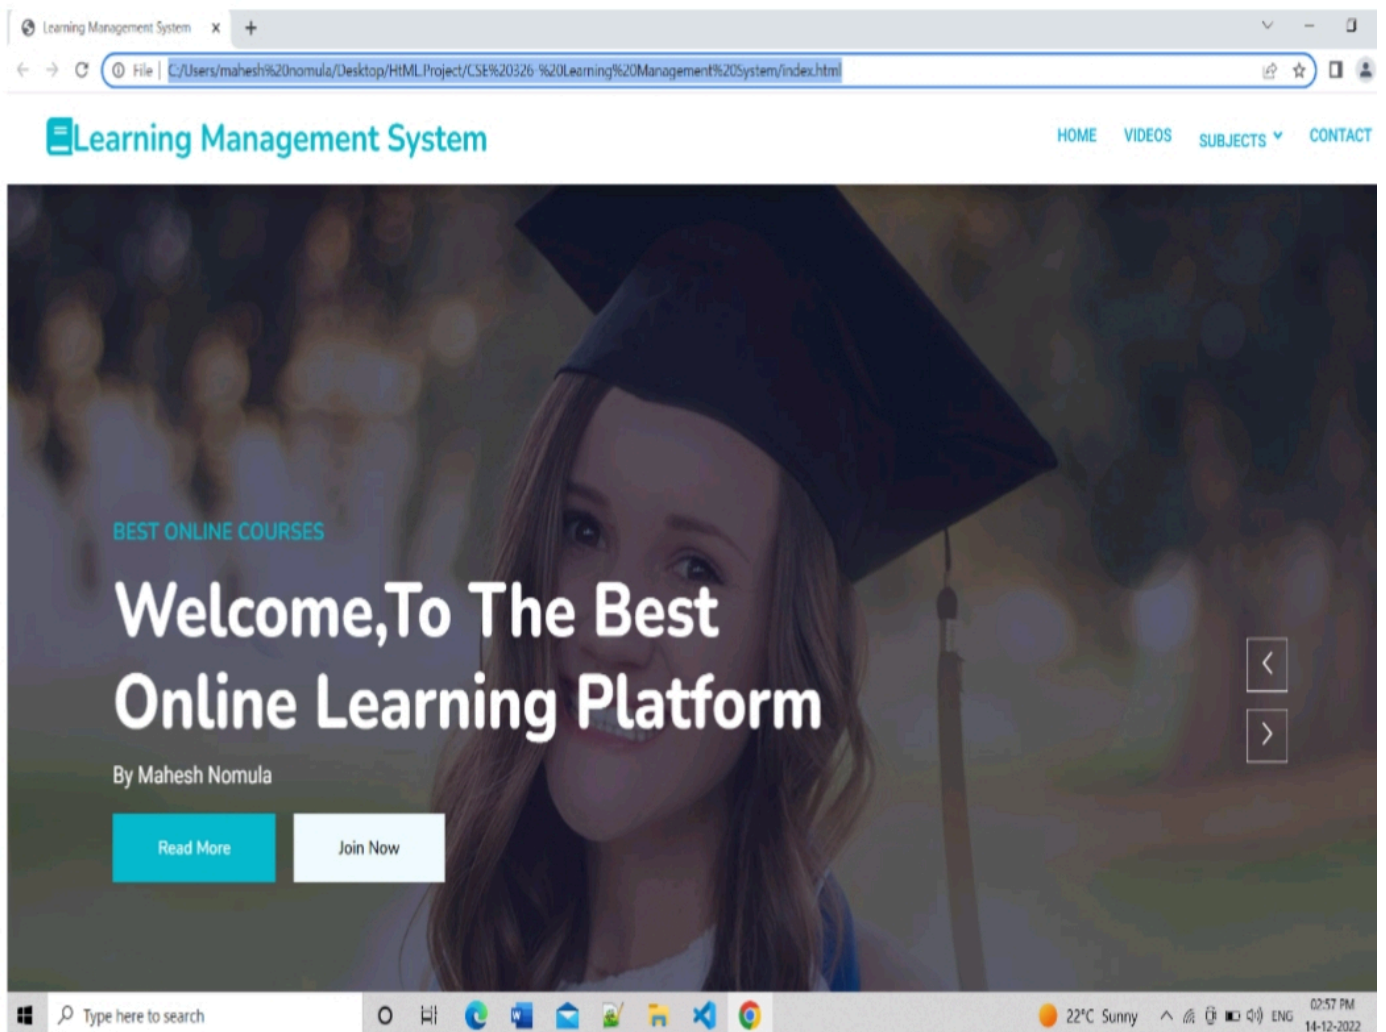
Learning Management System

File | C:/Users/mahesh%20nomula/Desktop/HtML Project/CSE%20326-%20Learning%20Management%20System/index.html

Learning Management System

HOME VIDEOS SUBJECTS CONTACT

BEST ONLINE COURSES

Welcome,To The Best Online Learning Platform

By Mahesh Nomula

Read More

Join Now

Type here to search

22°C Sunny ENG 02:57 PM 14-12-2022